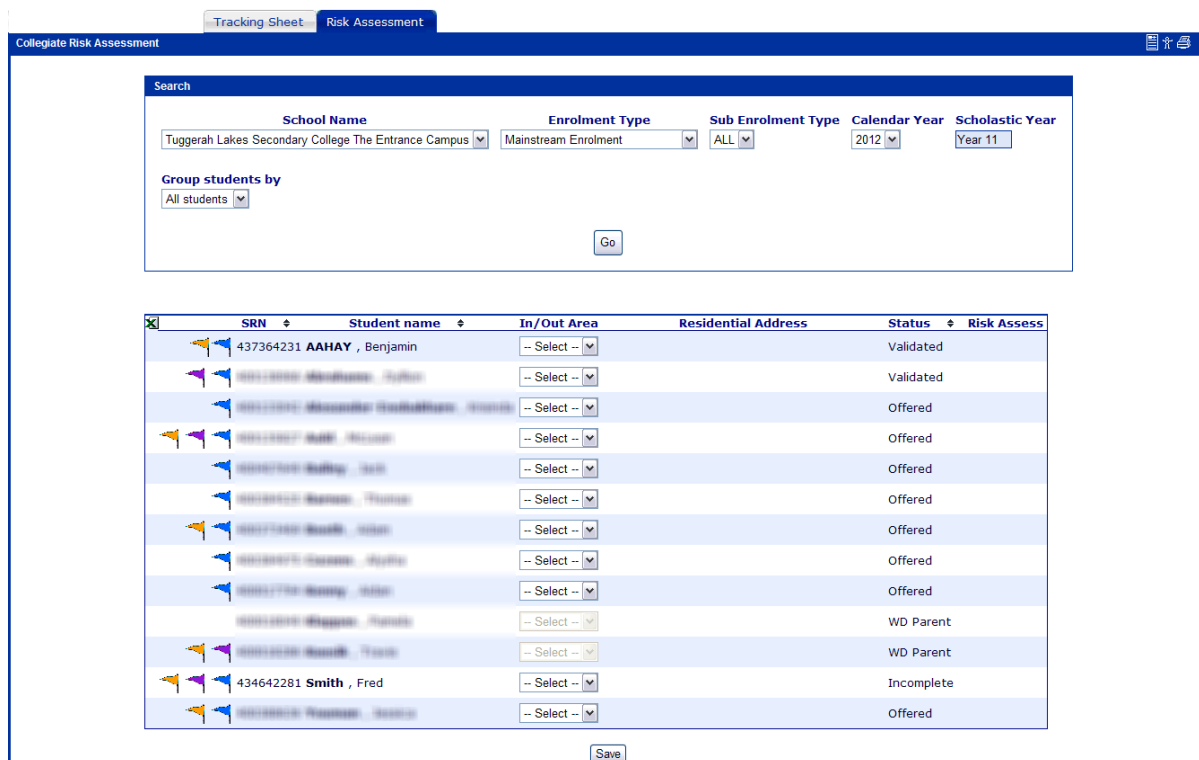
Tracking Sheet Risk Assessment

Collegiate Risk Assessment

Search

School Name
Tuggerah Lakes Secondary College The Entrance Campus

Enrolment Type
Mainstream Enrolment

Sub Enrolment Type
ALL

Calendar Year
2012

Scholastic Year
Year 11

Group students by
All students

Go

| SRN | Student name | In/Out Area | Residential Address | Status | Risk Assess |
|---|---|---|---|---|---|
| 437364231 | AAHAY , Benjamin | -- Select -- | | Validated | |
| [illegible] | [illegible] | -- Select -- | | Validated | |
| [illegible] | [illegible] | -- Select -- | | Offered | |
| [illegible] | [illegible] | -- Select -- | | Offered | |
| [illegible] | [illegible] | -- Select -- | | Offered | |
| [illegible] | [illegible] | -- Select -- | | Offered | |
| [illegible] | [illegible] | -- Select -- | | Offered | |
| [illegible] | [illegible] | -- Select -- | | Offered | |
| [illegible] | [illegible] | -- Select -- | | Offered | |
| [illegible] | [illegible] | -- Select -- | | WD Parent | |
| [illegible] | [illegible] | -- Select -- | | WD Parent | |
| 434642281 | Smith , Fred | -- Select -- | | Incomplete | |
| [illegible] | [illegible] | -- Select -- | | Offered | |

Save